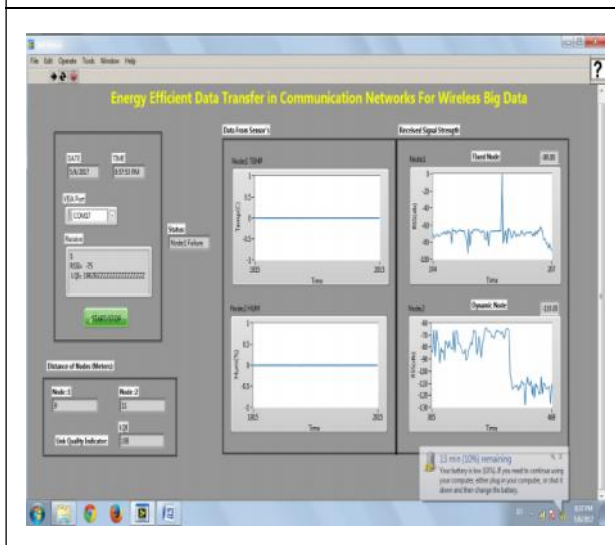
File Edit Operate Tools Window Help

Energy Efficient Data Transfer in Communication Networks For Wireless Big Data

DATE
3/6/2017

TIME
8:57:53 PM

VISA Port
COM37

Receive
S
RSSI= -75
LQI= 1063

START/STOP

Status
Node2 Failure

Data From Sensor's

Node1 TEMP

Temp(C)

1
0.5
0
-0.5
-1

1015
1015

Time

Node2 HUM

Humi(%)

1
0.5
0
-0.5
-1

1015
1015

Time

Received Signal Strength

Node1

Fixed Node

-80.00

RSSI(dBm)

-20
-40
-60
-80
-100

104
207

Time

Node2

Dynamic Node

-110.00

RSSI(dBm)

-40
-60
-80
-100
-120
-130

468

Time

Distance of Nodes (Meters)

Node :1
9

Node :2
11

LQI
108

Link Quality Indicator

13 min (10%) remaining
Your battery is low (10%). If you need to continue using your computer, either plug in your computer, or shut it down and then change the battery.

8:57 PM
3/6/2017